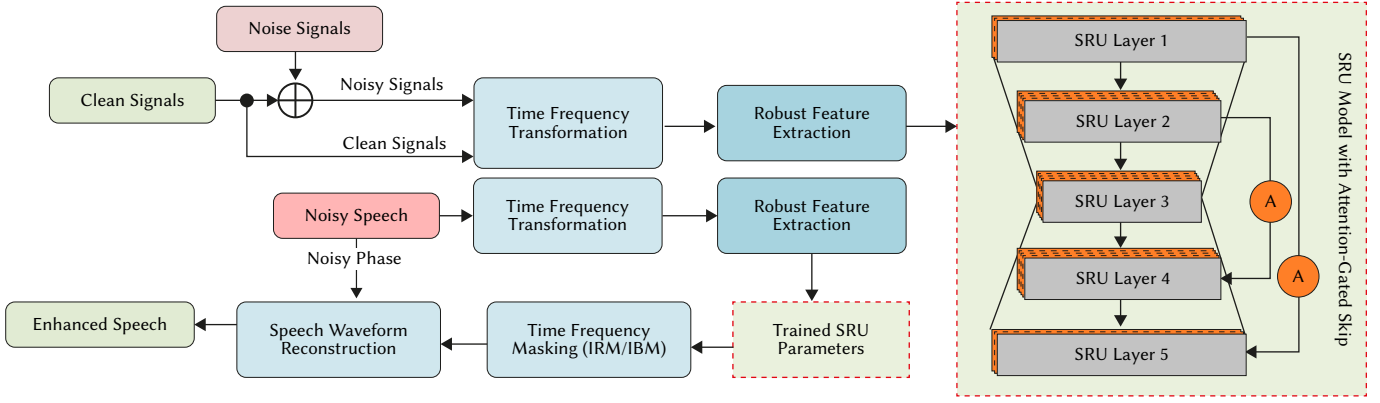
Noise Signals

Clean Signals

Noisy Signals

Clean Signals

Time Frequency Transformation

Robust Feature Extraction

Noisy Speech

Time Frequency Transformation

Robust Feature Extraction

Noisy Phase

Enhanced Speech

Speech Waveform Reconstruction

Time Frequency Masking (IRM/IBM)

Trained SRU Parameters

SRU Layer 1

SRU Layer 2

SRU Layer 3

SRU Layer 4

SRU Layer 5

A

A

SRU Model with Attention-Gated Skip